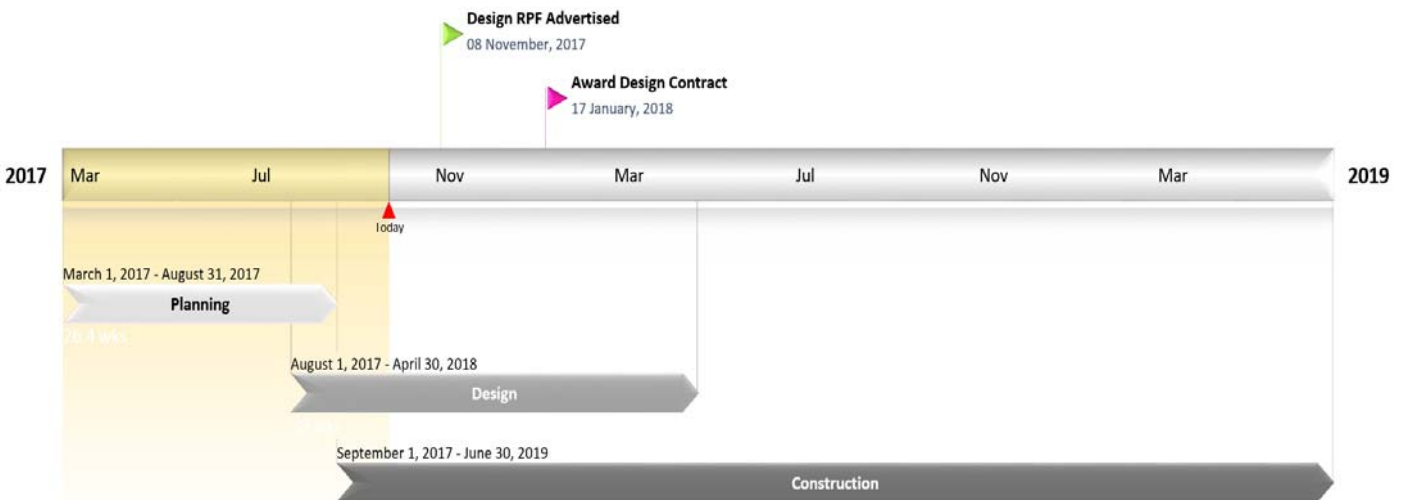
Design RPF Advertised
08 November, 2017

Award Design Contract
17 January, 2018

2017 | Mar | Jul | Nov | Mar | Jul | Nov | Mar | 2019

Today

March 1, 2017 - August 31, 2017
Planning
26.4 wks

August 1, 2017 - April 30, 2018
Design
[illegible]

September 1, 2017 - June 30, 2019
Construction